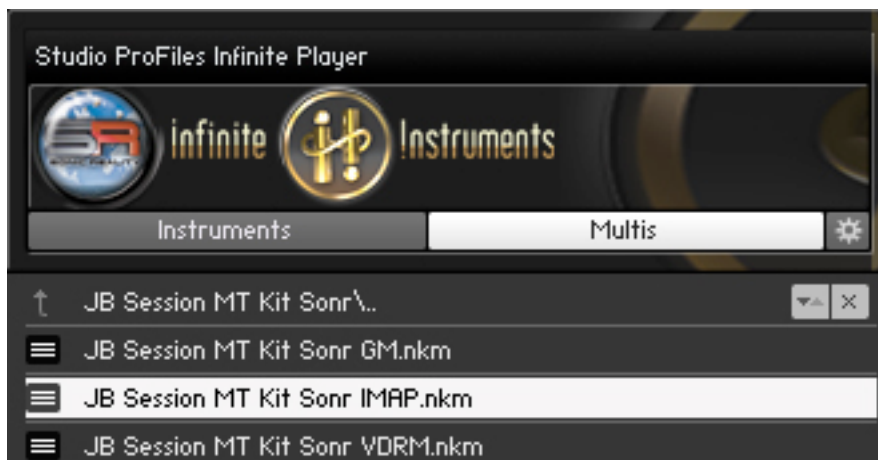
Studio ProFiles Infinite Player

SR

infinite

!nstruments

Instruments

Multis

JB Session MT Kit Sonr\..

JB Session MT Kit Sonr GM.nkm

JB Session MT Kit Sonr IMAP.nkm

JB Session MT Kit Sonr VDRM.nkm